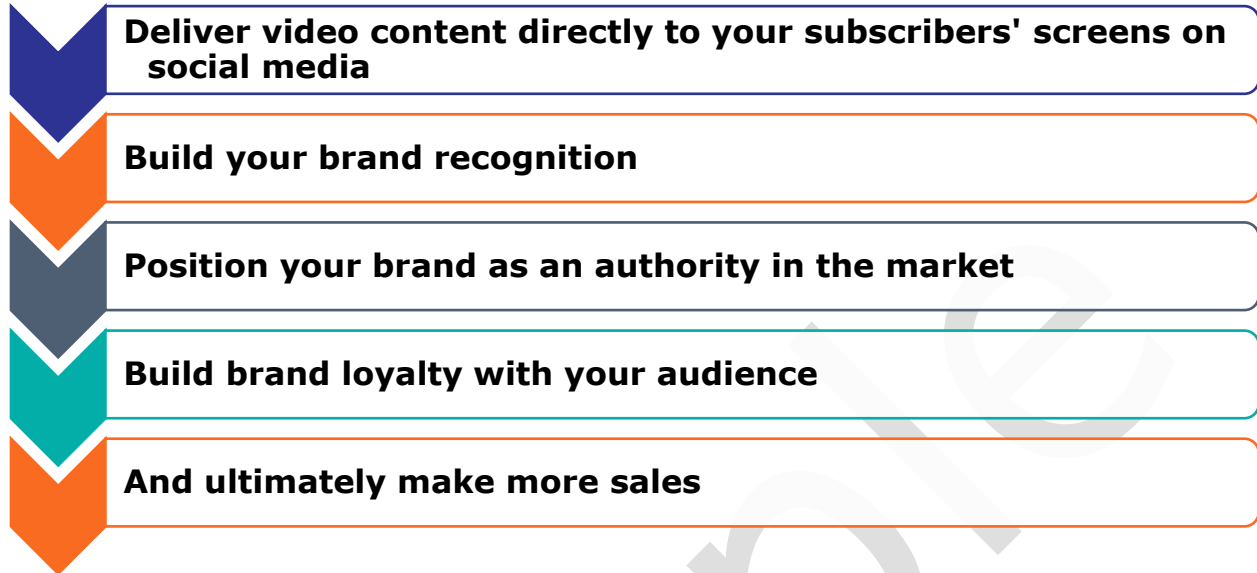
Deliver video content directly to your subscribers' screens on social media

Build your brand recognition

Position your brand as an authority in the market

Build brand loyalty with your audience

And ultimately make more sales